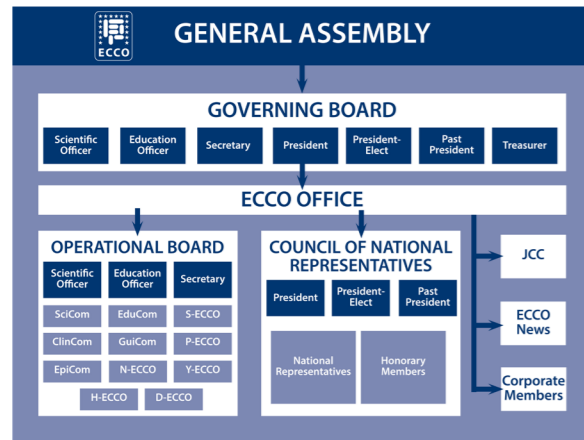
ECCO

GENERAL ASSEMBLY

GOVERNING BOARD

Scientific Officer

Education Officer

Secretary

President

President-Elect

Past President

Treasurer

ECCO OFFICE

OPERATIONAL BOARD

Scientific Officer

Education Officer

Secretary

SciCom

EduCom

S-ECCO

ClinCom

GuiCom

P-ECCO

EpiCom

N-ECCO

Y-ECCO

H-ECCO

D-ECCO

COUNCIL OF NATIONAL REPRESENTATIVES

President

President-Elect

Past President

National Representatives

Honorary Members

JCC

ECCO News

Corporate Members